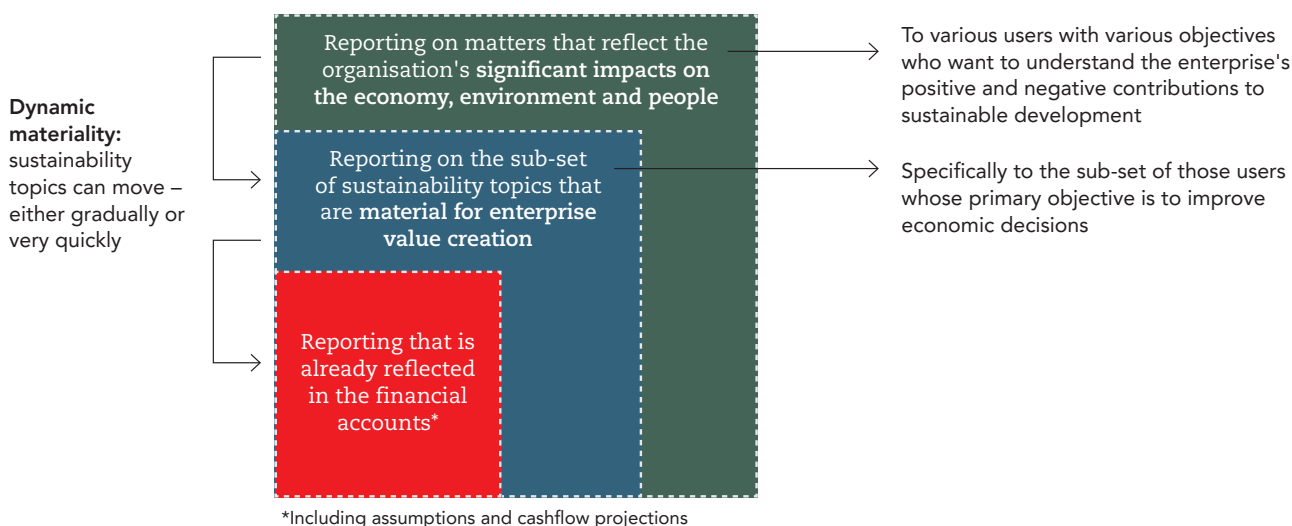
Dynamic materiality: sustainability topics can move – either gradually or very quickly

Reporting on matters that reflect the organisation's **significant impacts on the economy, environment and people**

Reporting on the sub-set of sustainability topics that are **material for enterprise value creation**

Reporting that is already reflected in the financial accounts*

To various users with various objectives who want to understand the enterprise's positive and negative contributions to sustainable development

Specifically to the sub-set of those users whose primary objective is to improve economic decisions

*Including assumptions and cashflow projections